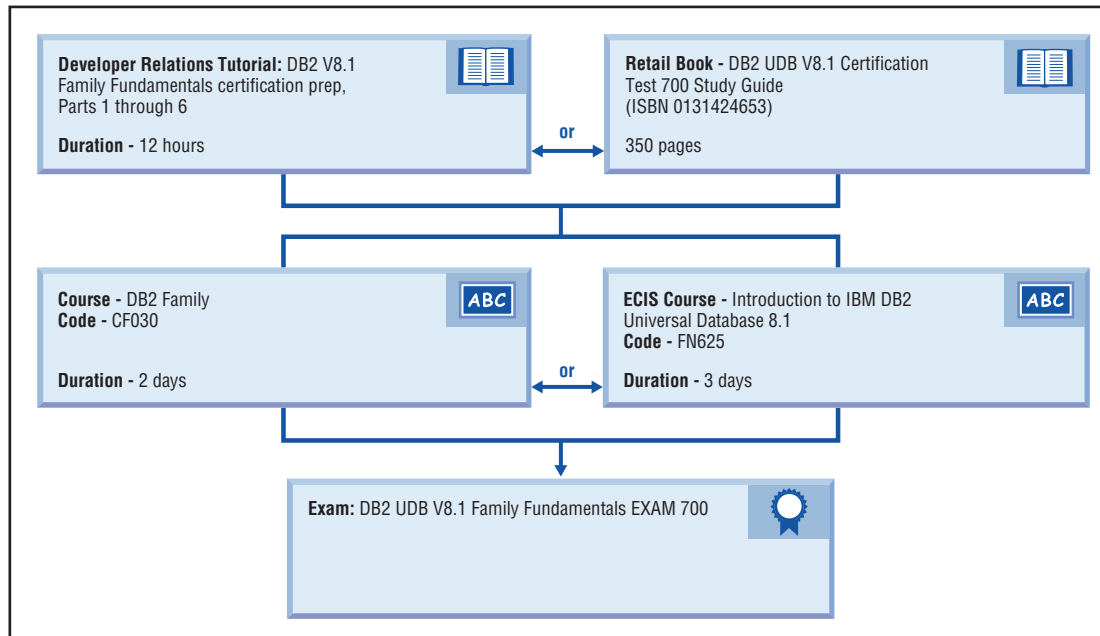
**Developer Relations Tutorial:** DB2 V8.1 Family Fundamentals certification prep, Parts 1 through 6

**Duration -** 12 hours

or

**Retail Book -** DB2 UDB V8.1 Certification Test 700 Study Guide (ISBN 0131424653)

350 pages

**Course -** DB2 Family
**Code -** CF030

**Duration -** 2 days

ABC

or

**ECIS Course -** Introduction to IBM DB2 Universal Database 8.1
**Code -** FN625

**Duration -** 3 days

ABC

**Exam:** DB2 UDB V8.1 Family Fundamentals EXAM 700